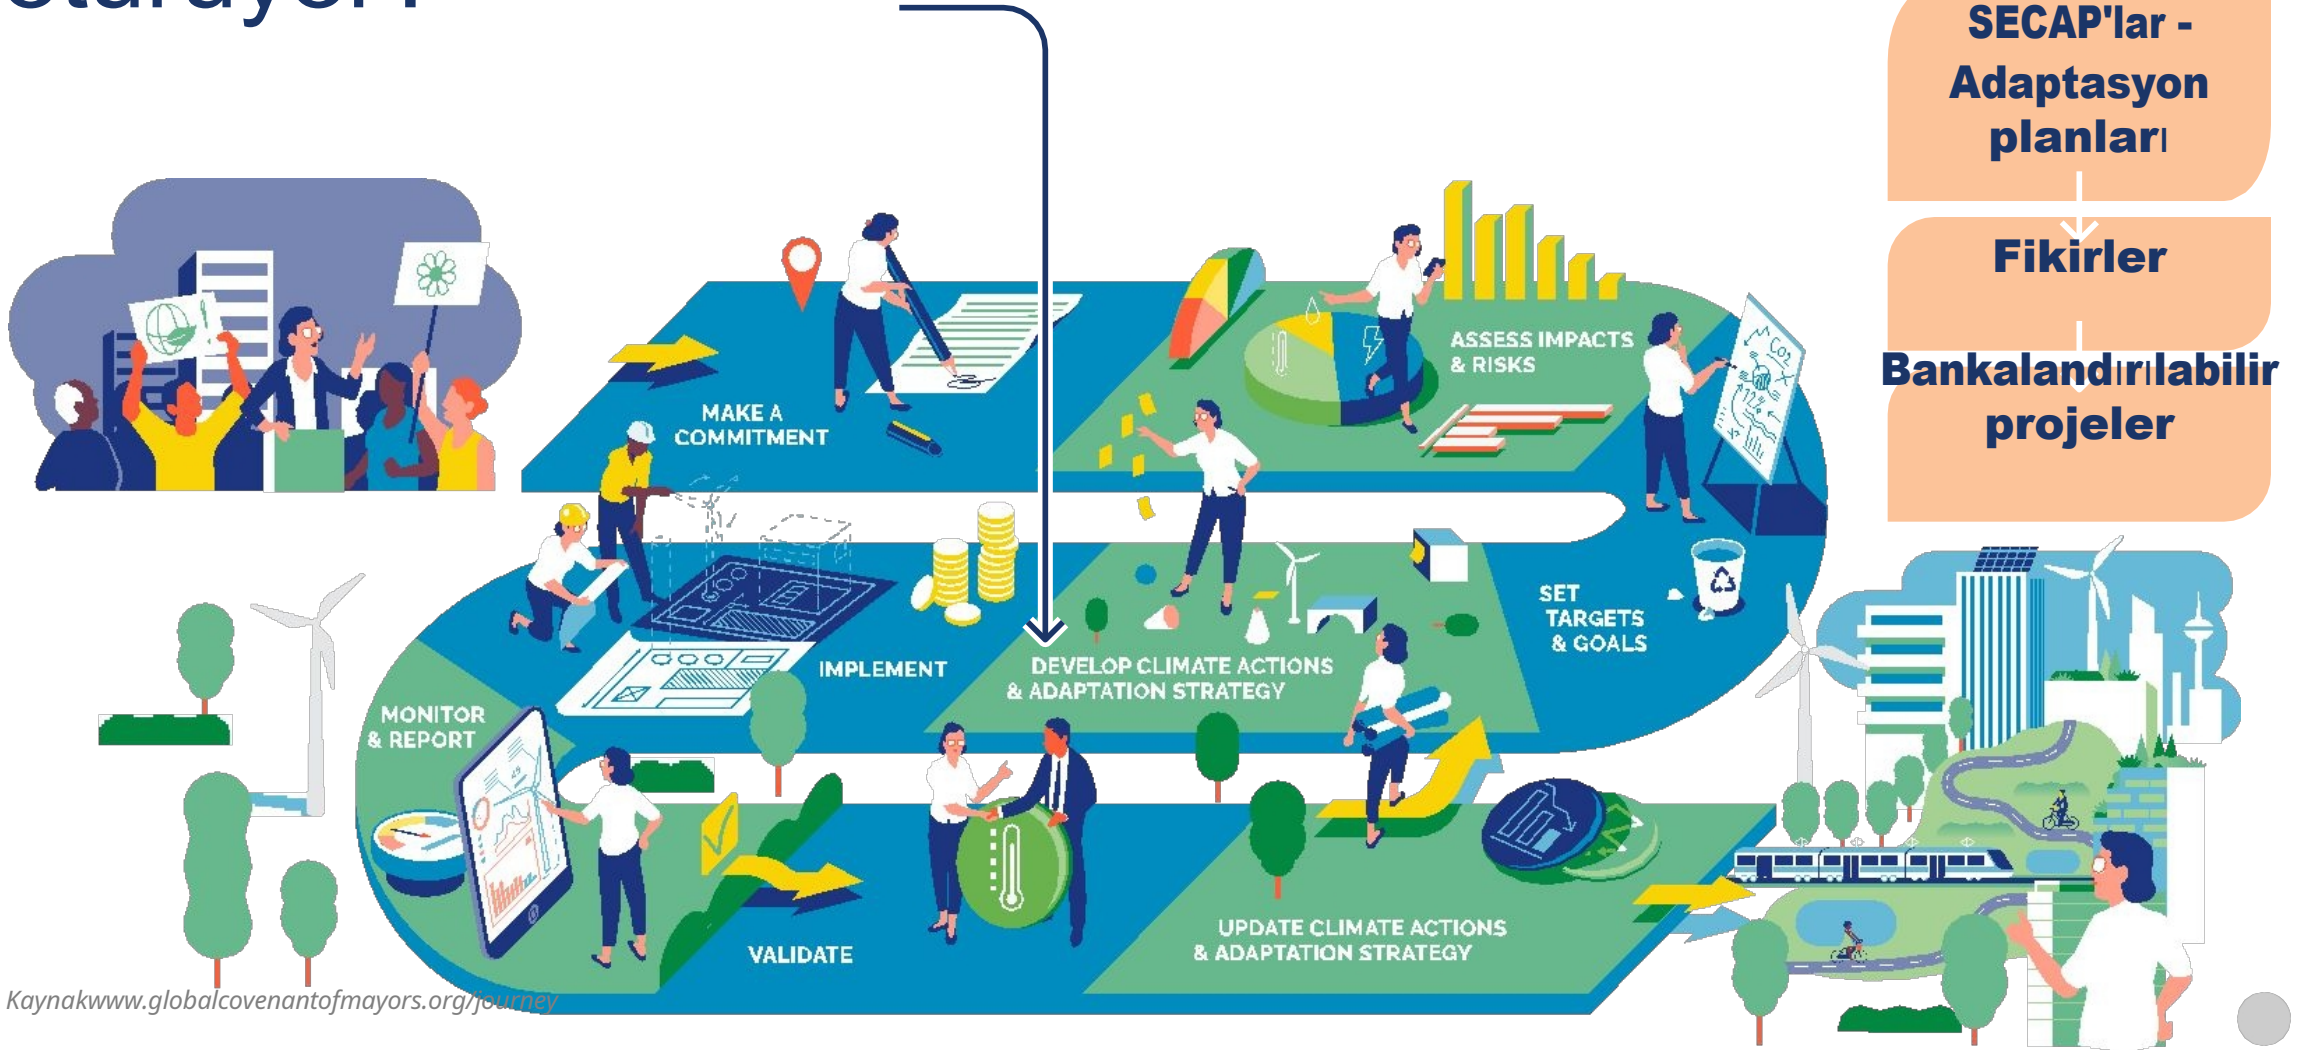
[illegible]

SECAP'lar - Adaptasyon planları

Fikirler

Bankalandırılabilir projeler

MAKE A COMMITMENT

ASSESS IMPACTS & RISKS

SET TARGETS & GOALS

DEVELOP CLIMATE ACTIONS & ADAPTATION STRATEGY

IMPLEMENT

MONITOR & REPORT

VALIDATE

UPDATE CLIMATE ACTIONS & ADAPTATION STRATEGY

$CO_2$

Kaynakwww.globalcovenantofmayors.org/journey